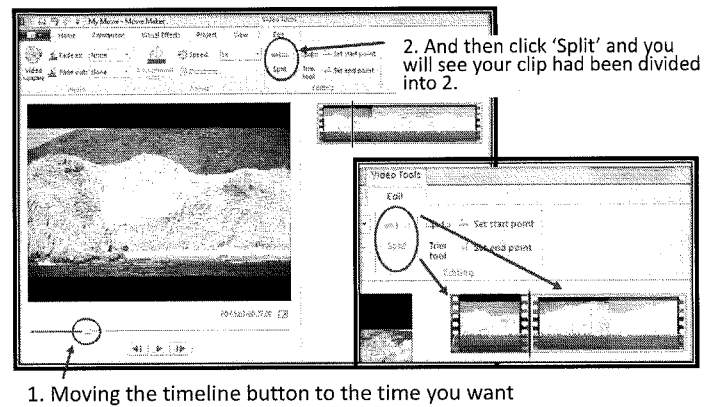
My Movie - Movie Maker
Video Tools
Home Animations Visual Effects Project View Edit
Fade in: None
Fade out: None
Speed: 1x
Split
Trim tool
Set start point
Set end point

2. And then click 'Split' and you will see your clip had been divided into 2.

Video Tools
Edit
Split
Trim tool
Set start point
Set end point
Editing

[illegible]

1. Moving the timeline button to the time you want